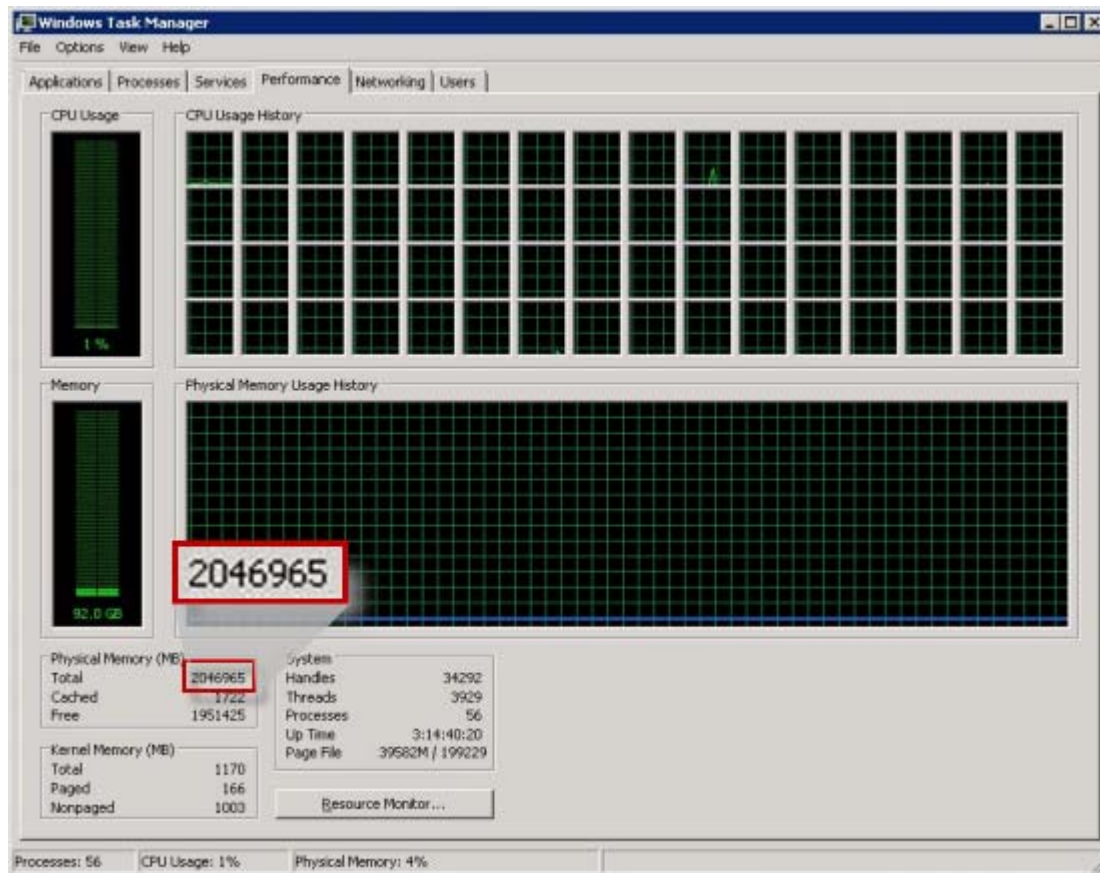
Windows Task Manager

File Options View Help

Applications | Processes | Services | Performance | Networking | Users

CPU Usage

1 %

CPU Usage History

Memory

92.0 GB

Physical Memory Usage History

2046965

Physical Memory (MB)

| | |
|---|---|
| Total | 2046965 |
| Cached | 1722 |
| Free | 1951425 |

System

| | |
|---|---|
| Handles | 34292 |
| Threads | 3929 |
| Processes | 56 |
| Up Time | 3:14:40:20 |
| Page File | 39582M / 199229 |

Kernel Memory (MB)

| | |
|---|---|
| Total | 1170 |
| Paged | 166 |
| Nonpaged | 1003 |

Resource Monitor...

Processes: 56 CPU Usage: 1% Physical Memory: 4%